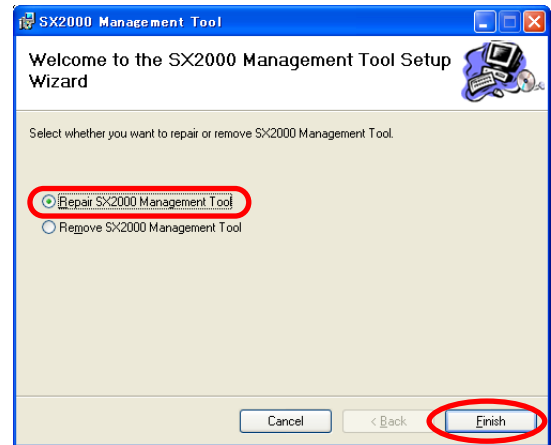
SX2000 Management Tool

Welcome to the SX2000 Management Tool Setup Wizard

Select whether you want to repair or remove SX2000 Management Tool.

Repair SX2000 Management Tool
Remove SX2000 Management Tool

Cancel
< Back
Finish